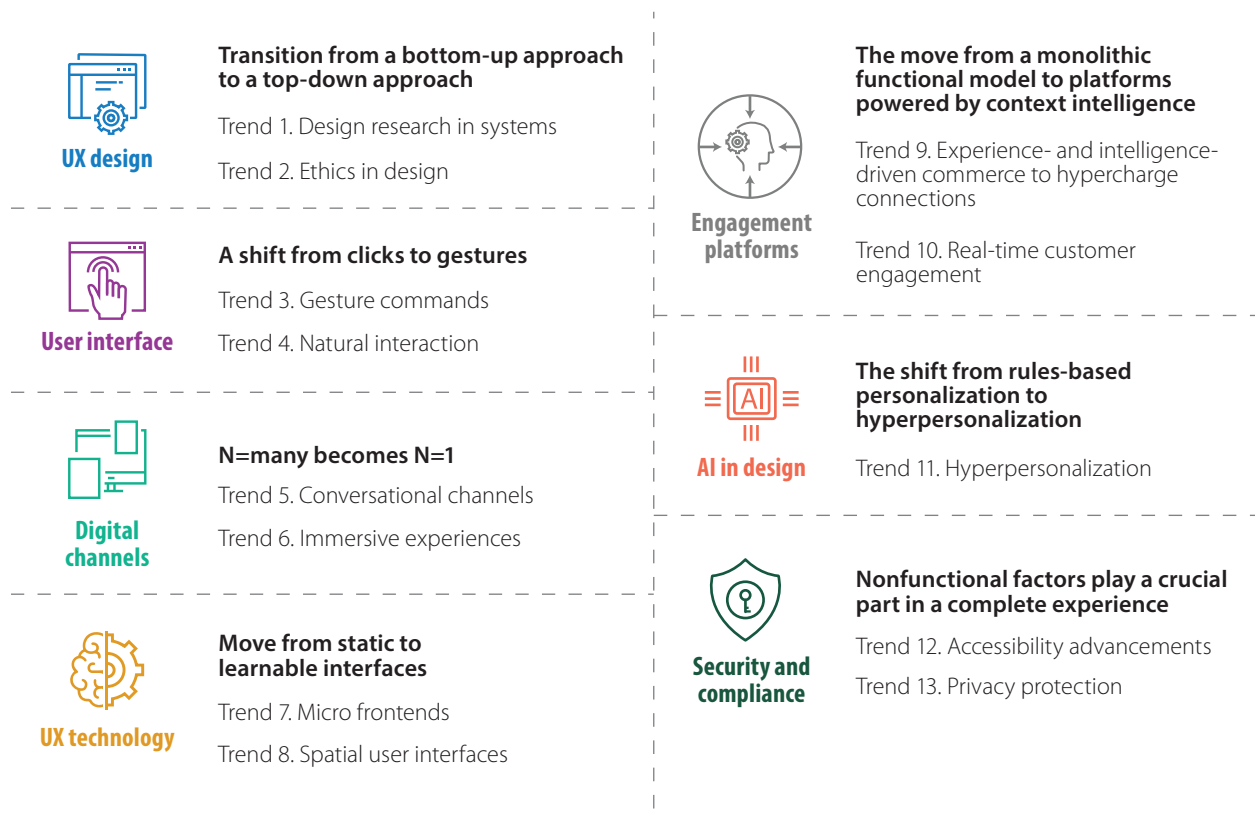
UX design

Transition from a bottom-up approach to a top-down approach

Trend 1. Design research in systems

Trend 2. Ethics in design

User interface

A shift from clicks to gestures

Trend 3. Gesture commands

Trend 4. Natural interaction

Digital channels

N=many becomes N=1

Trend 5. Conversational channels

Trend 6. Immersive experiences

UX technology

Move from static to learnable interfaces

Trend 7. Micro frontends

Trend 8. Spatial user interfaces

Engagement platforms

The move from a monolithic functional model to platforms powered by context intelligence

Trend 9. Experience- and intelligence-driven commerce to hypercharge connections

Trend 10. Real-time customer engagement

AI

AI in design

The shift from rules-based personalization to hyperpersonalization

Trend 11. Hyperpersonalization

Security and compliance

Nonfunctional factors play a crucial part in a complete experience

Trend 12. Accessibility advancements

Trend 13. Privacy protection